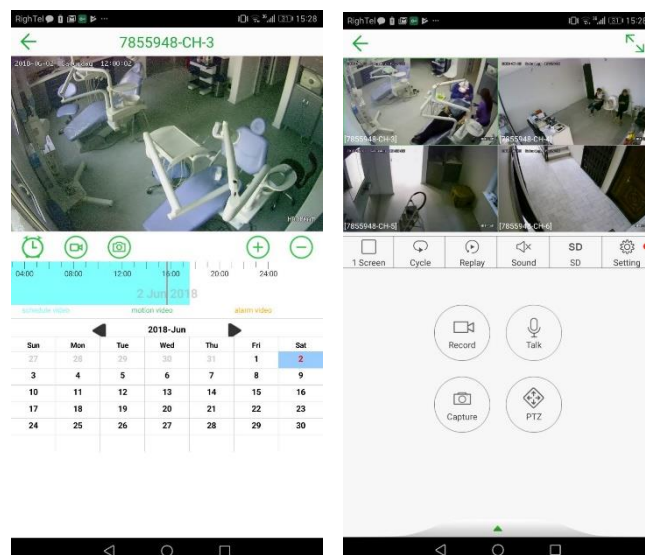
RighTel 15:28

7855948-CH-3

2018-06-02 12:00:02

04:00 08:00 12:00 16:00 20:00 24:00

2 Jun 2018

schedule video motion video alarm video

2018-Jun

| Sun | Mon | Tue | Wed | Thu | Fri | Sat |
|---|---|---|---|---|---|---|
| 27 | 28 | 29 | 30 | 31 | 1 | 2 |
| 3 | 4 | 5 | 6 | 7 | 8 | 9 |
| 10 | 11 | 12 | 13 | 14 | 15 | 16 |
| 17 | 18 | 19 | 20 | 21 | 22 | 23 |
| 24 | 25 | 26 | 27 | 28 | 29 | 30 |

RighTel 15:28

[7855948-CH-3] [7855948-CH-4] [7855948-CH-5] [7855948-CH-6]

1 Screen Cycle Replay Sound SD SD Setting

Record Talk

Capture PTZ